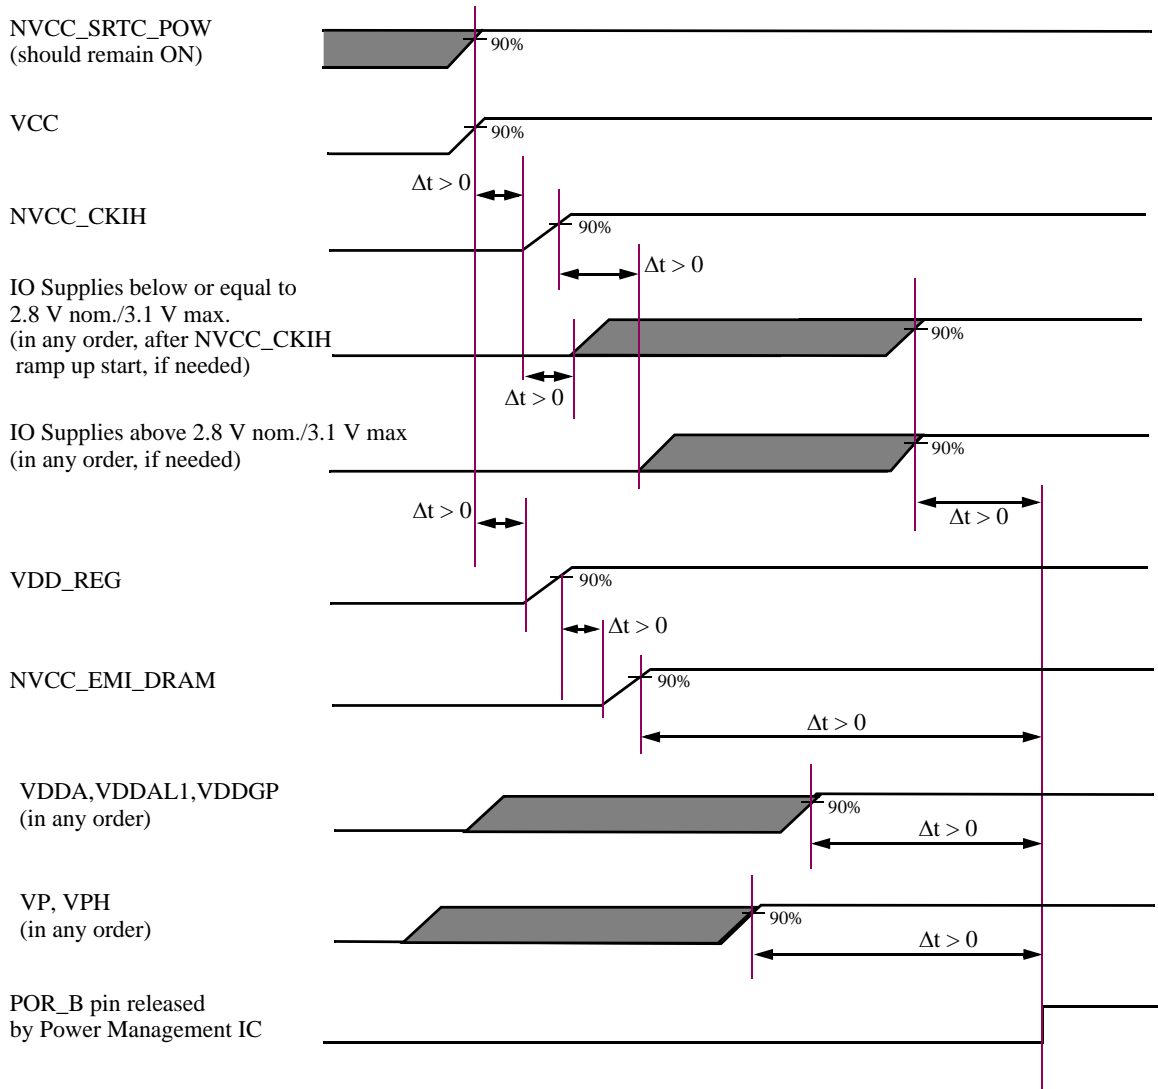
NVCC_SRTC_POW
(should remain ON)

90%

VCC

90%

$\Delta t > 0$

NVCC_CKIH

90%

$\Delta t > 0$

IO Supplies below or equal to 2.8 V nom./3.1 V max.
(in any order, after NVCC_CKIH ramp up start, if needed)

90%

$\Delta t > 0$

IO Supplies above 2.8 V nom./3.1 V max
(in any order, if needed)

90%

$\Delta t > 0$

$\Delta t > 0$

VDD_REG

90%

$\Delta t > 0$

NVCC_EMI_DRAM

90%

$\Delta t > 0$

VDDA,VDDAL1,VDDGP
(in any order)

90%

$\Delta t > 0$

VP, VPH
(in any order)

90%

$\Delta t > 0$

POR_B pin released
by Power Management IC